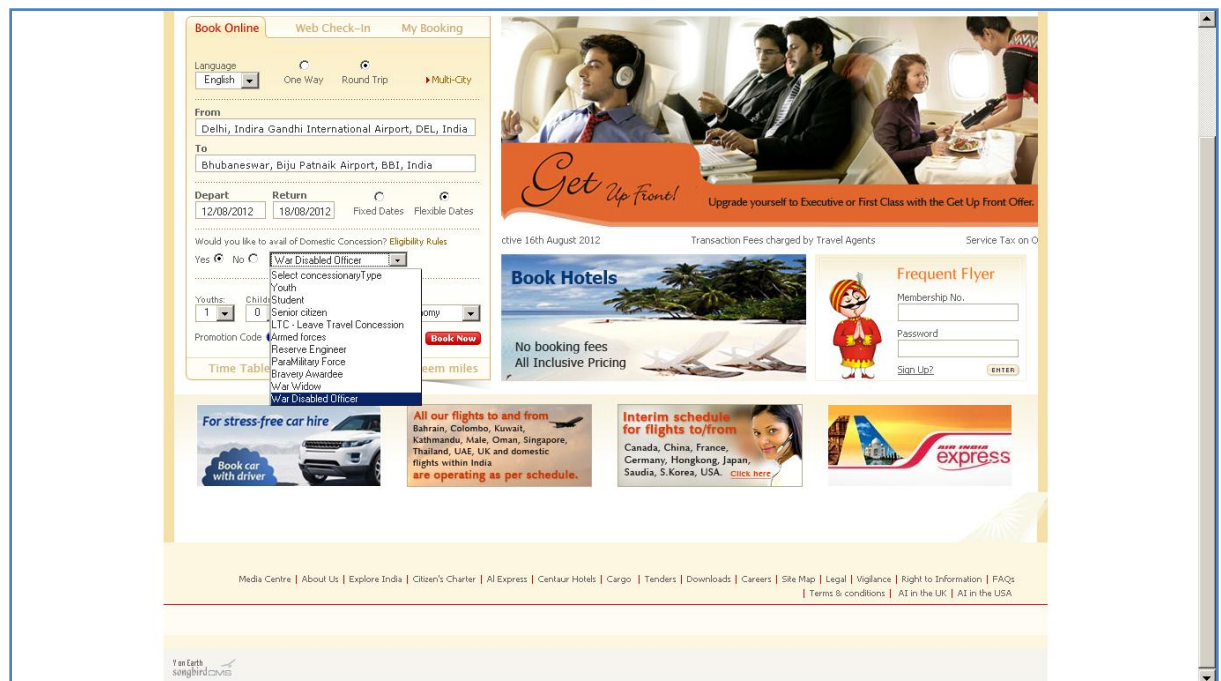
Book Online | Web Check-In | My Booking

Language
English
One Way
Round Trip
Multi-City

From
Delhi, Indira Gandhi International Airport, DEL, India

To
Bhubaneswar, Biju Patnaik Airport, BBI, India

Depart
12/08/2012
Return
18/08/2012
Fixed Dates
Flexible Dates

Would you like to avail of Domestic Concession? Eligibility Rules
Yes No
War Disabled Officer

Select concessionaryType
Youth
Student
Senior citizen
LTC - Leave Travel Concession
Armed forces
Reserve Engineer
ParaMilitary Force
Bravery Awardee
War Widow
War Disabled Officer

Youths:
1
Child
0
omy

Promotion Code
Book Now

Time Table
eem miles

Get Up Front!
Upgrade yourself to Executive or First Class with the Get Up Front Offer.

ctive 16th August 2012 Transaction Fees charged by Travel Agents Service Tax on O

Book Hotels
No booking fees
All Inclusive Pricing

Frequent Flyer
Membership No.
Password
Sign Up?
ENTER

For stress-free car hire
Book car with driver

All our flights to and from
Bahrain, Colombo, Kuwait, Kathmandu, Male, Oman, Singapore, Thailand, UAE, UK and domestic flights within India
are operating as per schedule.

Interim schedule for flights to/from
Canada, China, France, Cermany, Hongkong, Japan, Saudia, S.Korea, USA. Click here

AIR INDIA express

Media Centre | About Us | Explore India | Citizen's Charter | AI Express | Centaur Hotels | Cargo | Tenders | Downloads | Careers | Site Map | Legal | Vigilance | Right to Information | FAQs
| Terms & conditions | AI in the UK | AI in the USA

Y on Earth
songbirdCMS